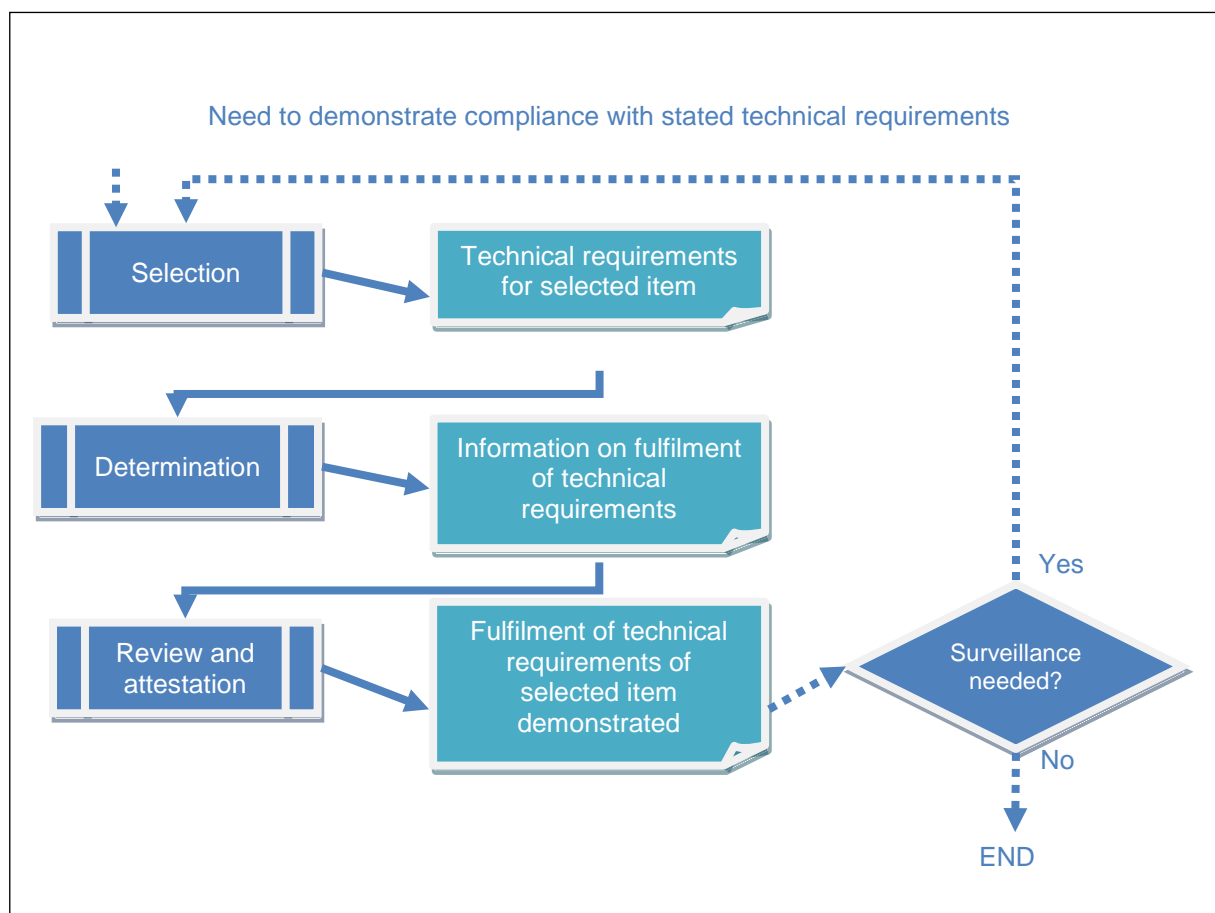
Need to demonstrate compliance with stated technical requirements

Selection

Technical requirements for selected item

Determination

Information on fulfilment of technical requirements

Review and attestation

Fulfilment of technical requirements of selected item demonstrated

Yes

Surveillance needed?

No

END